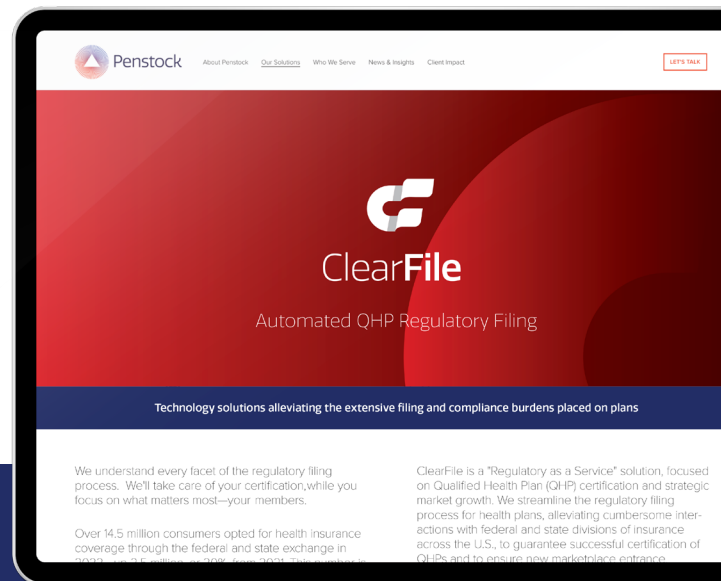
Penstock

About Penstock Our Solutions Who We Serve News & Insights Client Impact

LET'S TALK

ClearFile

Automated QHP Regulatory Filing

Technology solutions alleviating the extensive filing and compliance burdens placed on plans

We understand every facet of the regulatory filing process. We'll take care of your certification,while you focus on what matters most—your members.

Over 14.5 million consumers opted for health insurance coverage through the federal and state exchange in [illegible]

ClearFile is a "Regulatory as a Service" solution, focused on Qualified Health Plan (QHP) certification and strategic market growth. We streamline the regulatory filing process for health plans, alleviating cumbersome interactions with federal and state divisions of insurance across the U.S., to guarantee successful certification of QHPs and to ensure new marketplace entrance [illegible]